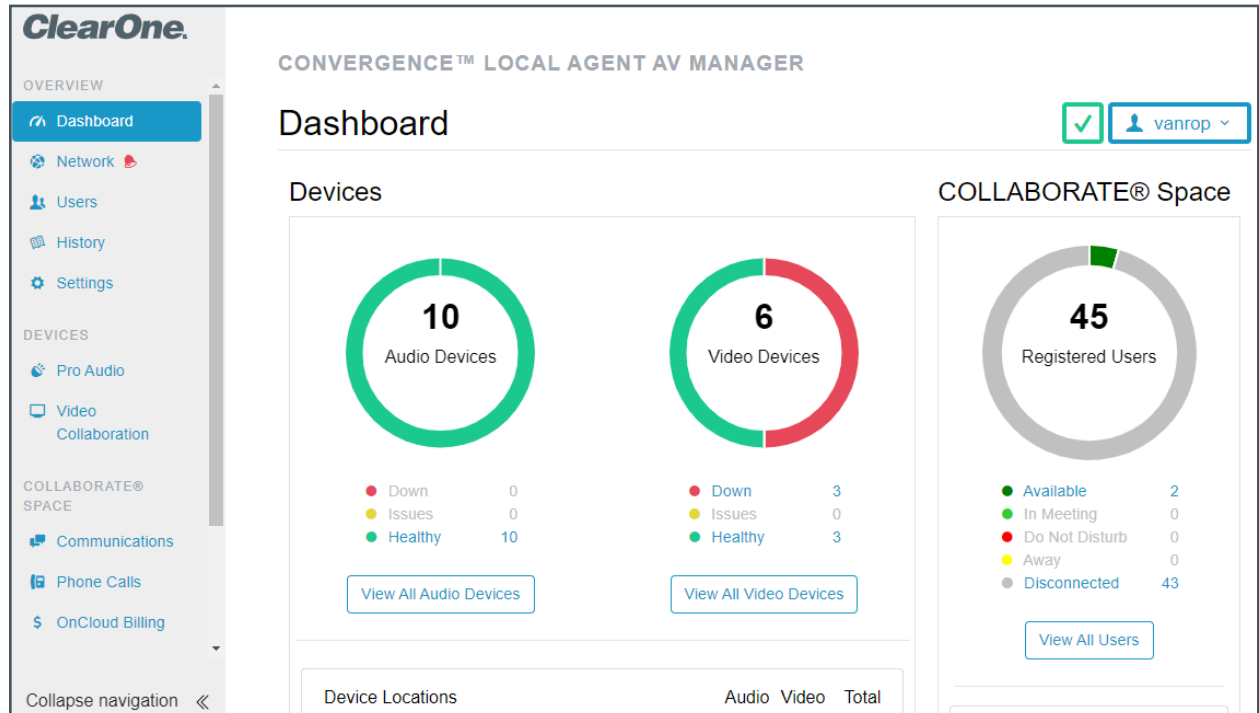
ClearOne.

OVERVIEW

Dashboard

Network

Users

History

Settings

DEVICES

Pro Audio

Video Collaboration

COLLABORATE® SPACE

Communications

Phone Calls

OnCloud Billing

Collapse navigation «

CONVERGENCE™ LOCAL AGENT AV MANAGER

Dashboard

✓ vanrop

Devices

10
Audio Devices

| | |
|---|---|
| Down | 0 |
| Issues | 0 |
| Healthy | 10 |

View All Audio Devices

6
Video Devices

| | |
|---|---|
| Down | 3 |
| Issues | 0 |
| Healthy | 3 |

View All Video Devices

COLLABORATE® Space

45
Registered Users

| | |
|---|---|
| Available | 2 |
| In Meeting | 0 |
| Do Not Disturb | 0 |
| Away | 0 |
| Disconnected | 43 |

View All Users

Device Locations Audio Video Total